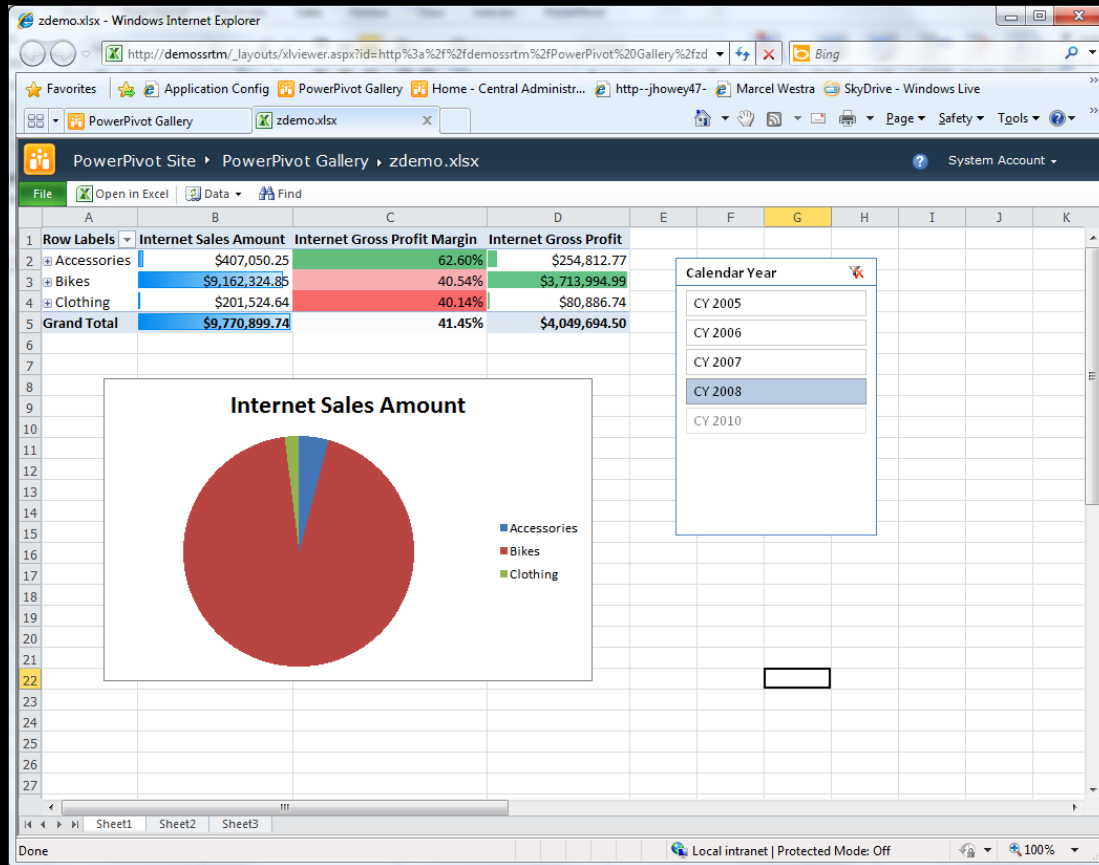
zdemo.xlsx - Windows Internet Explorer

http://demossrtm/_layouts/xlviewer.aspx?id=http%3a%2f%2fdemossrtm%2fPowerPivot%20Gallery%2fzd

Bing

Favorites | Application Config | PowerPivot Gallery | Home - Central Administr... | http--jhowey47- | Marcel Westra | SkyDrive - Windows Live

PowerPivot Gallery | zdemo.xlsx

Page ▾ Safety ▾ Tools ▾

PowerPivot Site ▸ PowerPivot Gallery ▸ zdemo.xlsx

System Account ▾

File | Open in Excel | Data ▾ | Find

| | A | B | C | D | E | F | G | H | I | J | K |
|---|---|---|---|---|---|---|---|---|---|---|---|
| 1 | Row Labels | Internet Sales Amount | Internet Gross Profit Margin | Internet Gross Profit | | | | | | | |
| 2 | Accessories | $407,050.25 | 62.60% | $254,812.77 | | | | | | | |
| 3 | Bikes | $9,162,324.85 | 40.54% | $3,713,994.99 | | | | | | | |
| 4 | Clothing | $201,524.64 | 40.14% | $80,886.74 | | | | | | | |
| 5 | Grand Total | $9,770,899.74 | 41.45% | $4,049,694.50 | | | | | | | |

6 7 8 9 10 11 12 13 14 15 16 17 18 19 20 21 22 23 24 25 26 27

Calendar Year
CY 2005
CY 2006
CY 2007
CY 2008
CY 2010

Internet Sales Amount
Accessories
Bikes
Clothing

Sheet1 Sheet2 Sheet3

Done

Local intranet | Protected Mode: Off

100%